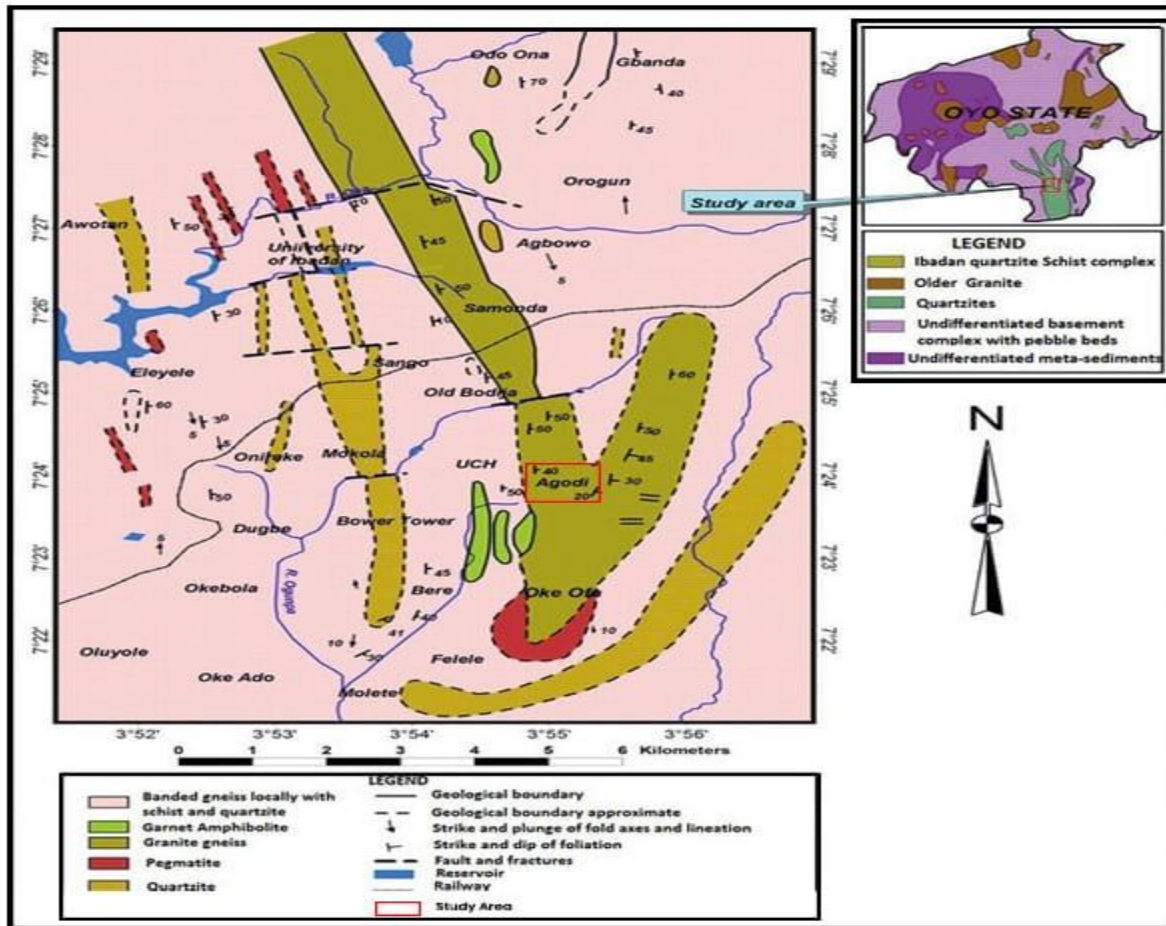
7°29' 7°28' 7°27' 7°26' 7°25' 7°24' 7°23' 7°22'

Odo Ona
Gbanda
70
40
45
Orogun
Awotan
50
50
60
University of Ibadan
45
Agbowo
5
30
50
Samonda
40
Sango
Eleyele
45
Old Bodija
60
60
30
5
5
50
50
50
Onireke
Mokola
UCH
35
40
Agodi
20
30
50
50
Dugbe
Bower Tower
6
45
Okebola
R. Ogunpa
Bere
Oke Ofa
40
41
10
10
30
Oluyole
Felele
Oke Ado
Molete

7°29' 7°28' 7°27' 7°26' 7°25' 7°24' 7°23' 7°22'

3°52' 3°53' 3°54' 3°55' 3°56'
0 1 2 3 4 5 6 Kilometers

OYO STATE
Study area

LEGEND
Ibadan quartzite Schist complex
Older Granite
Quartzites
Undifferentiated basement complex with pebble beds
Undifferentiated meta-sediments

N

LEGEND
Banded gneiss locally with schist and quartzite
Garnet Amphibolite
Granite gneiss
Pegmatite
Quartzite
Geological boundary
Geological boundary approximate
Strike and plunge of fold axes and lineation
Strike and dip of foliation
Fault and fractures
Reservoir
Railway
Study Area